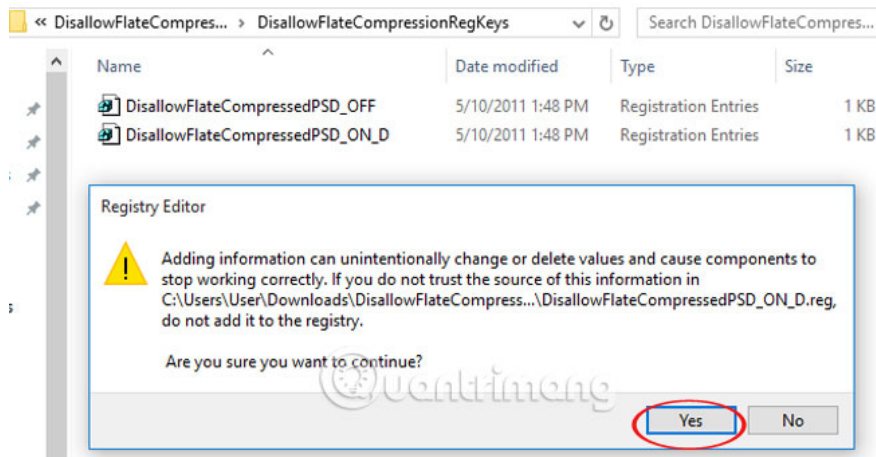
« DisallowFlateCompress... > DisallowFlateCompressionRegKeys

Search DisallowFlateCompres...

| Name | Date modified | Type | Size |
|---|---|---|---|
| DisallowFlateCompressedPSD_OFF | 5/10/2011 1:48 PM | Registration Entries | 1 KB |
| DisallowFlateCompressedPSD_ON_D | 5/10/2011 1:48 PM | Registration Entries | 1 KB |

Registry Editor

Adding information can unintentionally change or delete values and cause components to stop working correctly. If you do not trust the source of this information in C:\Users\User\Downloads\DisallowFlateCompress...\DisallowFlateCompressedPSD_ON_D.reg, do not add it to the registry.

Are you sure you want to continue?

Quantrimang

Yes No